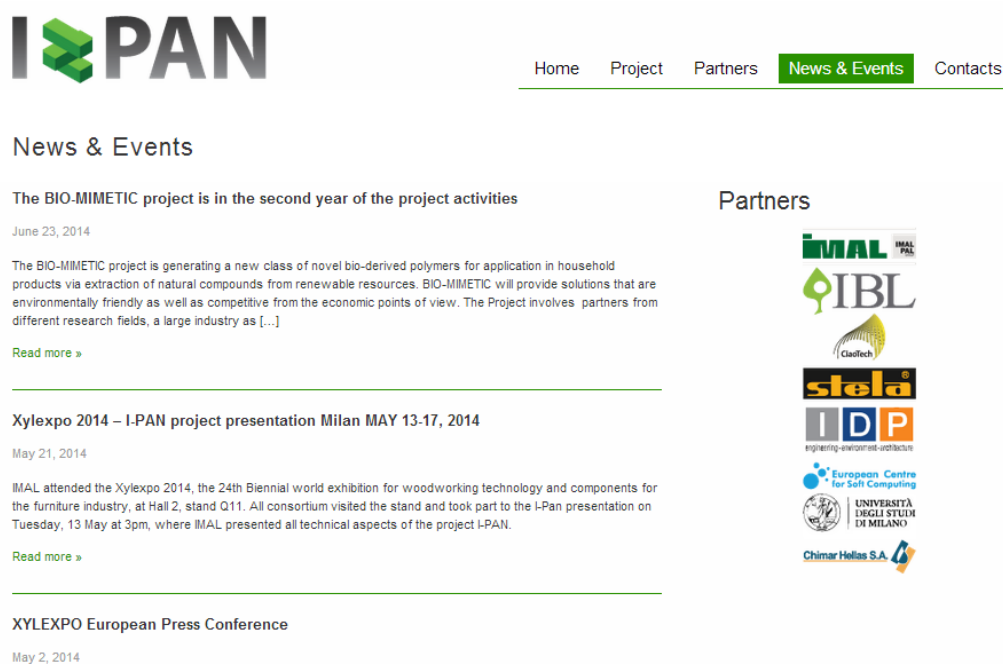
I PAN

Home Project Partners News & Events Contacts

News & Events

The BIO-MIMETIC project is in the second year of the project activities

June 23, 2014

The BIO-MIMETIC project is generating a new class of novel bio-derived polymers for application in household products via extraction of natural compounds from renewable resources. BIO-MIMETIC will provide solutions that are environmentally friendly as well as competitive from the economic points of view. The Project involves partners from different research fields, a large industry as […]

Read more »

Xylexpo 2014 – I-PAN project presentation Milan MAY 13-17, 2014

May 21, 2014

IMAL attended the Xylexpo 2014, the 24th Biennial world exhibition for woodworking technology and components for the furniture industry, at Hall 2, stand Q11. All consortium visited the stand and took part to the I-Pan presentation on Tuesday, 13 May at 3pm, where IMAL presented all technical aspects of the project I-PAN.

Read more »

XYLEXPO European Press Conference

May 2, 2014

Partners

IMAL IMAL PAL

IBL

CiaoTech

stela

I D P
engineering-environment-architecture

European Centre for Soft Computing

UNIVERSITÀ DEGLI STUDI DI MILANO

Chimar Hellas S.A.